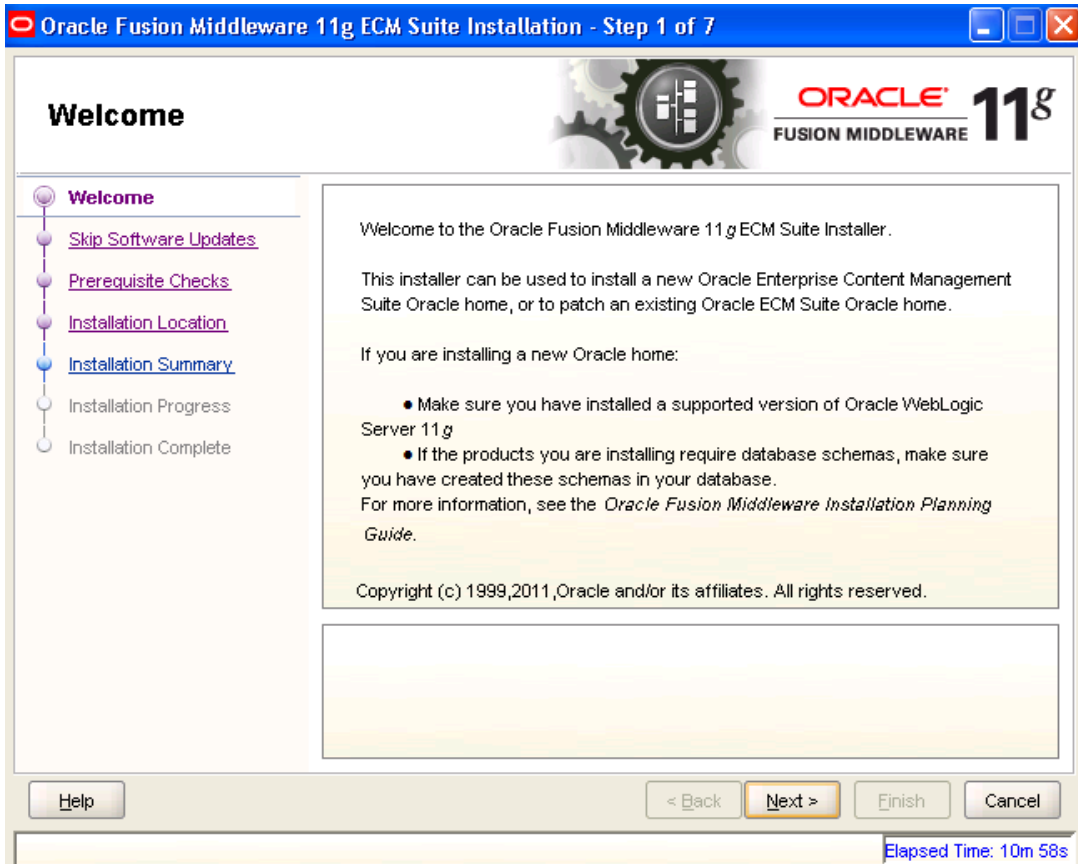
Oracle Fusion Middleware 11g ECM Suite Installation - Step 1 of 7

Welcome

ORACLE
FUSION MIDDLEWARE 11g

Welcome
Skip Software Updates
Prerequisite Checks
Installation Location
Installation Summary
Installation Progress
Installation Complete

Welcome to the Oracle Fusion Middleware 11g ECM Suite Installer.

This installer can be used to install a new Oracle Enterprise Content Management Suite Oracle home, or to patch an existing Oracle ECM Suite Oracle home.

If you are installing a new Oracle home:

• Make sure you have installed a supported version of Oracle WebLogic Server 11g
• If the products you are installing require database schemas, make sure you have created these schemas in your database.
For more information, see the Oracle Fusion Middleware Installation Planning Guide.

Copyright (c) 1999,2011,Oracle and/or its affiliates. All rights reserved.

Help

< Back

Next >

Finish

Cancel

Elapsed Time: 10m 58s